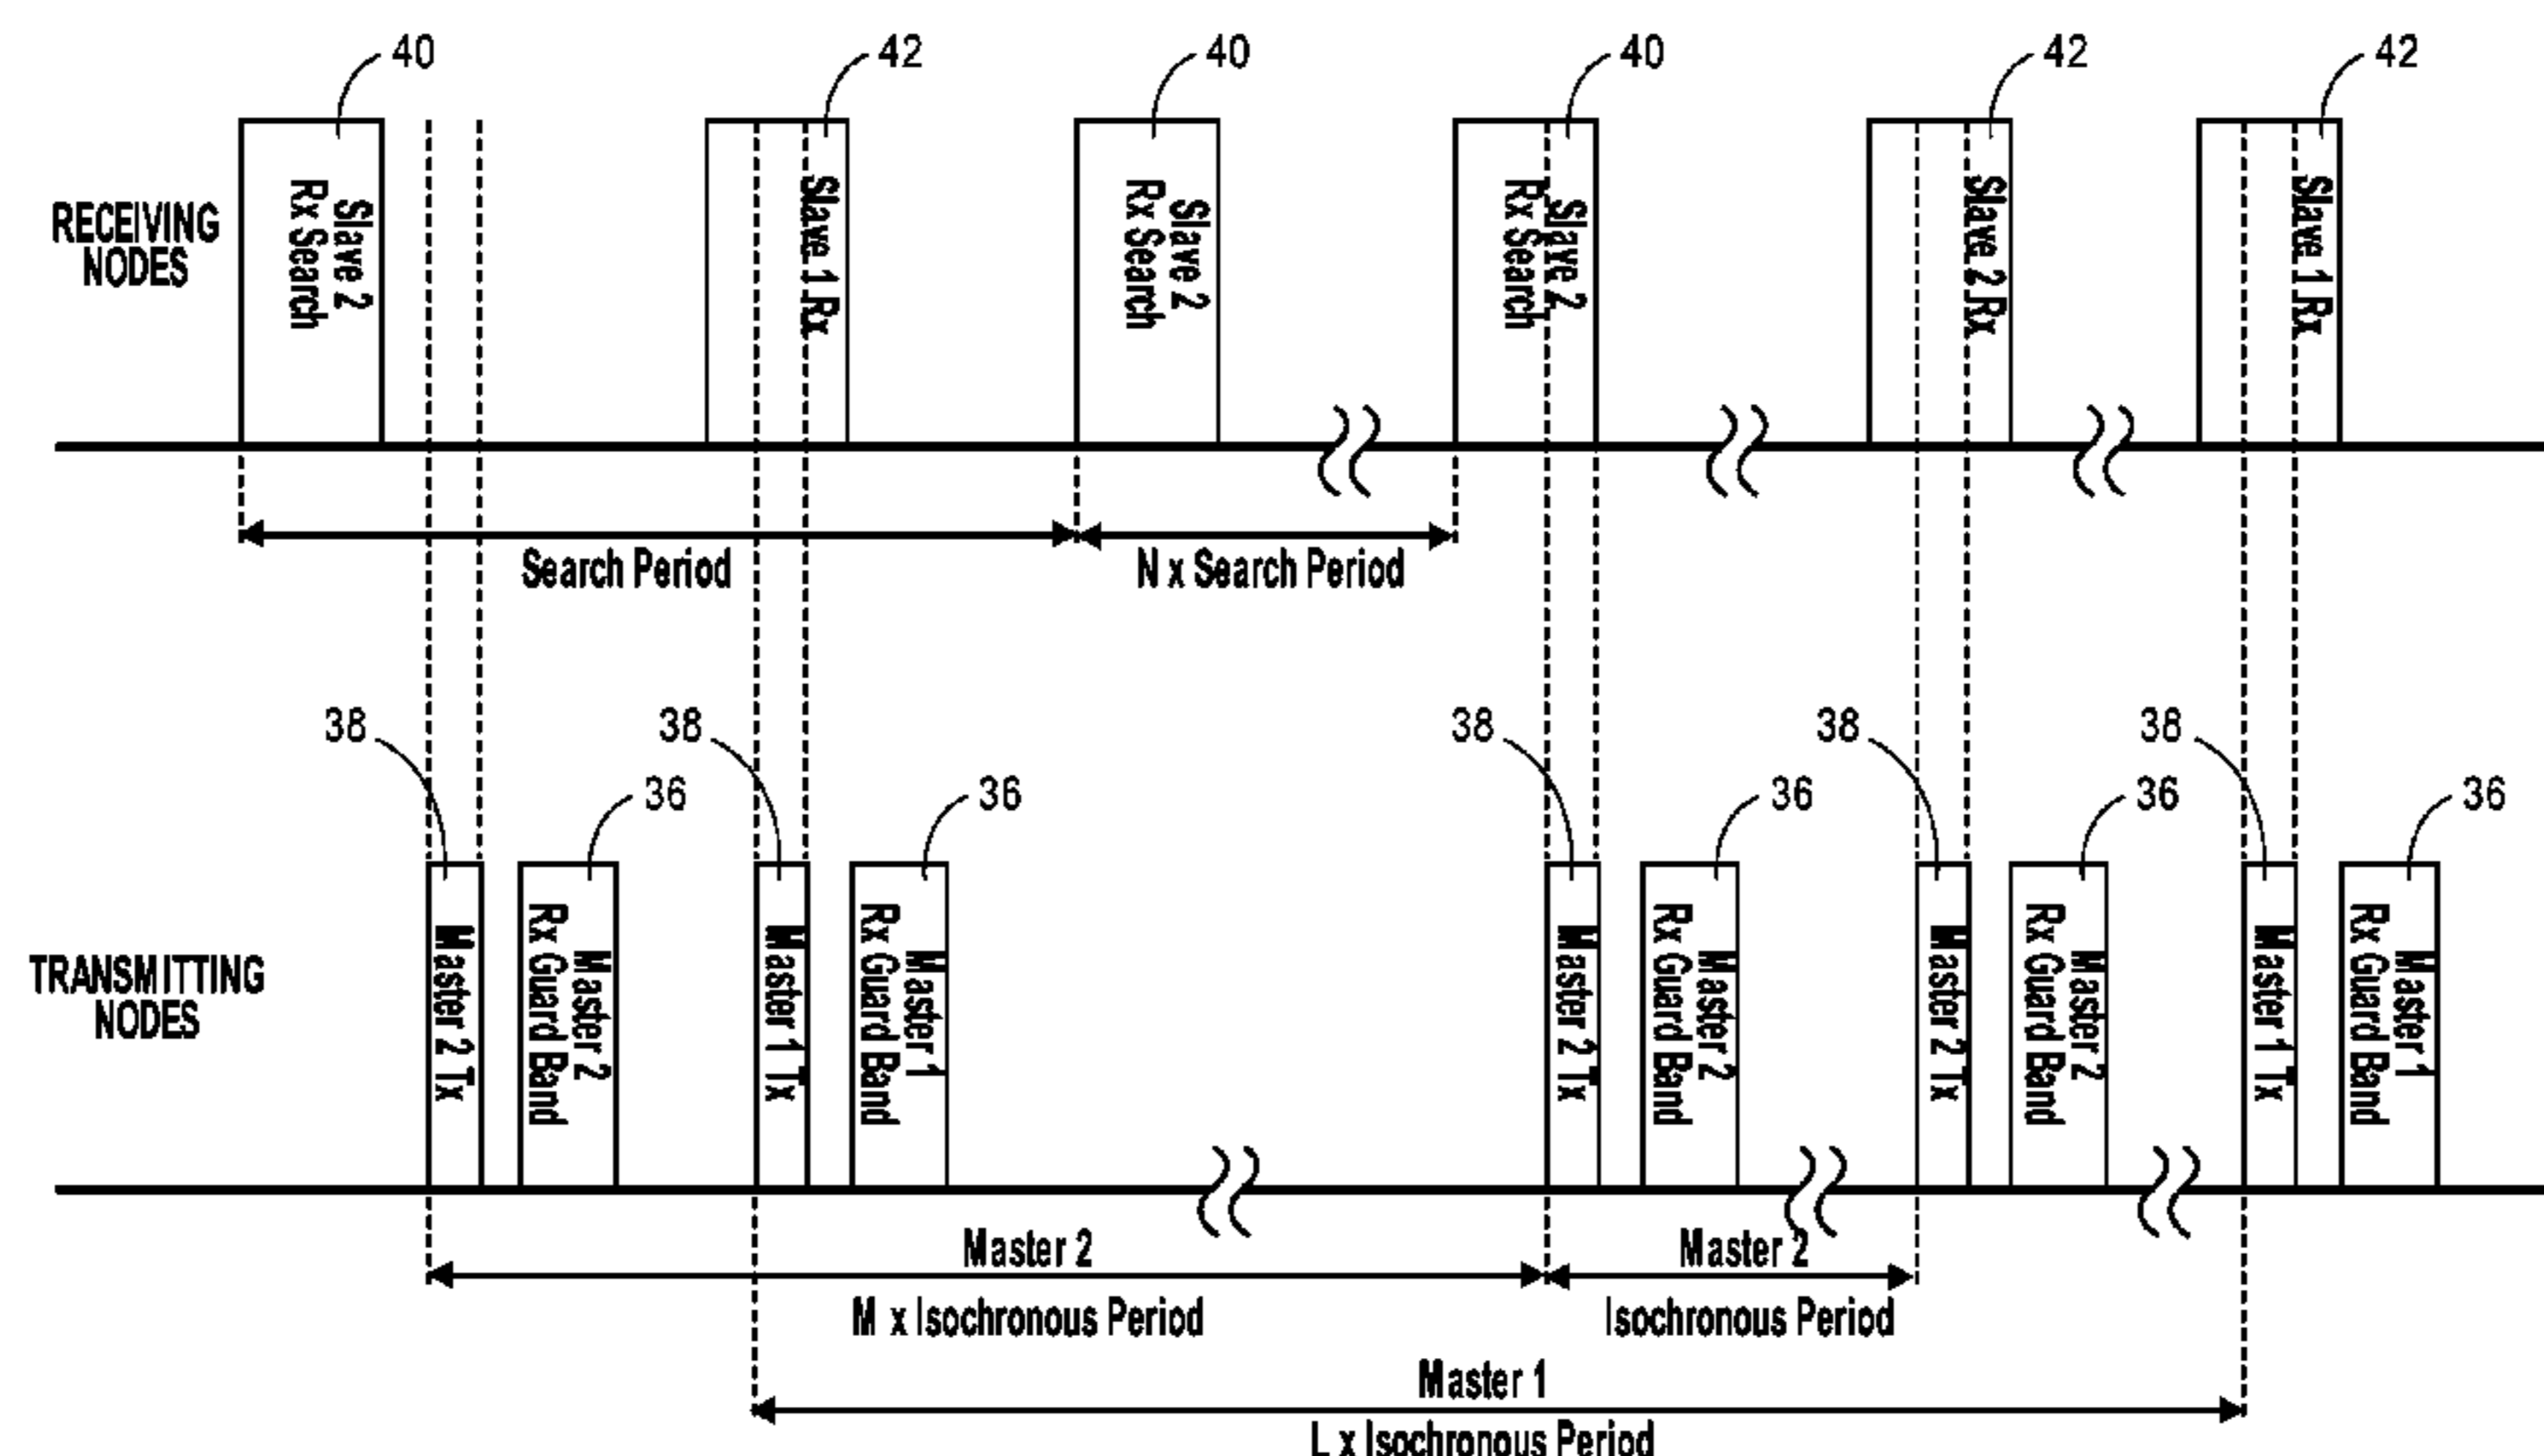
40
42
40
40
42
42

RECEIVING NODES

Slave 2 Rx Search

Slave 1 Rx

Slave 2 Rx Search

Slave 2 Rx Search

Slave 2 Rx

Slave 1 Rx

Search Period

N x Search Period

38
38
38
38
38

36
36
36
36
36

TRANSMITTING NODES

Master 2 Tx

Master 2 Rx Guard Band

Master 1 Tx

Master 1 Rx Guard Band

Master 2 Tx

Master 2 Rx Guard Band

Master 2 Tx

Master 2 Rx Guard Band

Master 1 Tx

Master 1 Rx Guard Band

Master 2

M x Isochronous Period

Master 2

Isochronous Period

Master 1

L x Isochronous Period